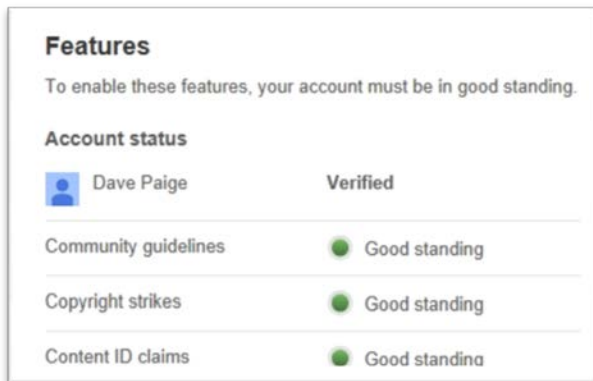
Features

To enable these features, your account must be in good standing.

Account status

| | |
|---|---|
| Dave Paige | Verified |
| Community guidelines | Good standing |
| Copyright strikes | Good standing |
| Content ID claims | Good standing |